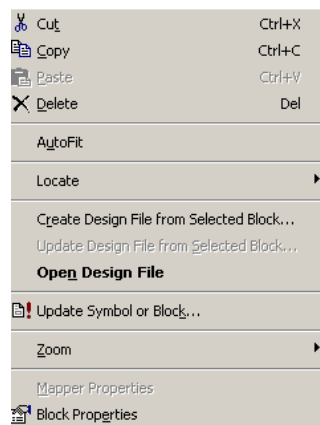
Cut Ctrl+X
Copy Ctrl+C
Paste Ctrl+V
Delete Del

AutoFit

Locate

Create Design File from Selected Block...
Update Design File from Selected Block...
Open Design File

Update Symbol or Block...

Zoom

Mapper Properties
Block Properties